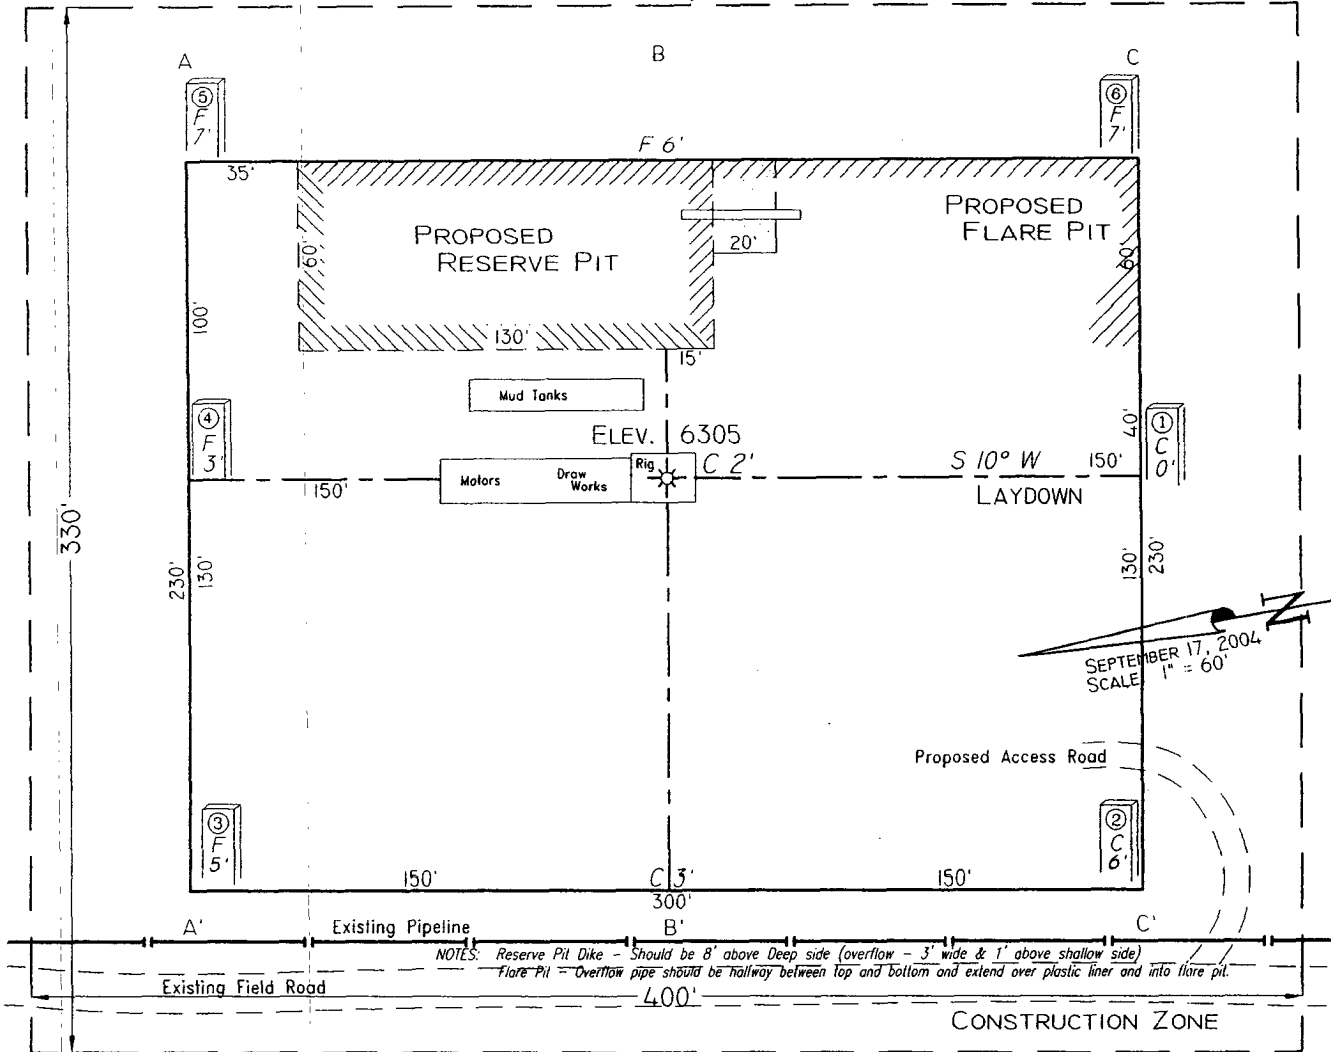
A

B

C

⑤ F 7'

⑥ F 7'

F 6'

35'

PROPOSED RESERVE PIT

60'

20'

PROPOSED FLARE PIT

60'

100'

130'

15'

Mud Tanks

④ F 3'

ELEV. 6305

① C 0'

40'

Motors

Draw Works

Rig

C 2'

S 10° W

150'

150'

LAYDOWN

330'

230'

130'

130'

230'

SEPTEMBER 17, 2004
SCALE 1" = 60'

N

Proposed Access Road

③ F 5'

② C 6'

150'

C 3'

150'

300'

A'

Existing Pipeline

B'

C'

NOTES: Reserve Pit Dike - Should be 8' above Deep side (overflow - 3' wide & 1' above shallow side)
Flare Pit - Overflow pipe should be halfway between top and bottom and extend over plastic liner and into flare pit.

Existing Field Road

400'

CONSTRUCTION ZONE